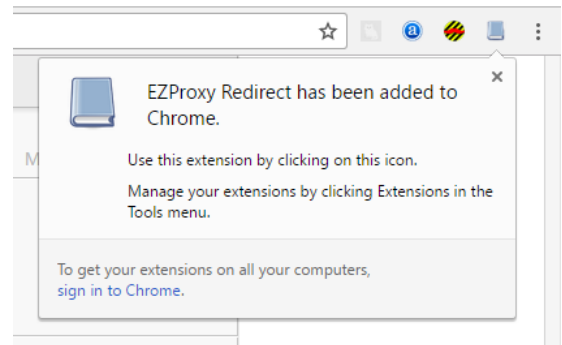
EZProxy Redirect has been added to Chrome.

Use this extension by clicking on this icon.

Manage your extensions by clicking Extensions in the Tools menu.

To get your extensions on all your computers, sign in to Chrome.

×

M